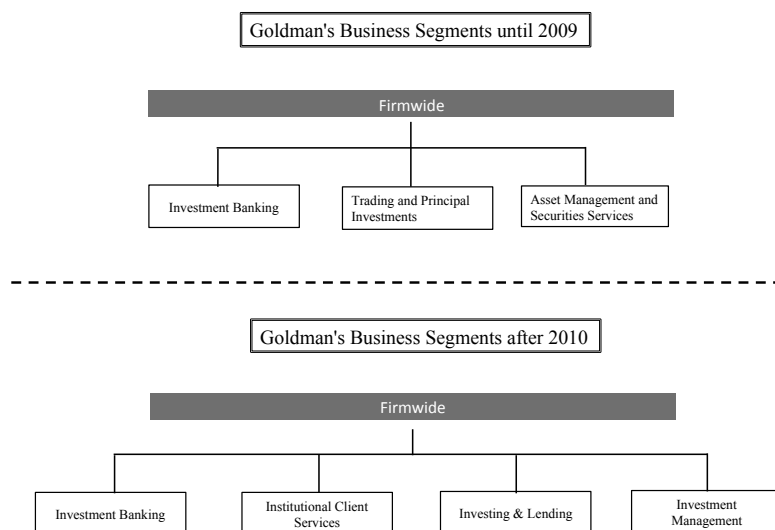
Goldman's Business Segments until 2009

Firmwide

Investment Banking

Trading and Principal Investments

Asset Management and Securities Services

Goldman's Business Segments after 2010

Firmwide

Investment Banking

Institutional Client Services

Investing & Lending

Investment Management